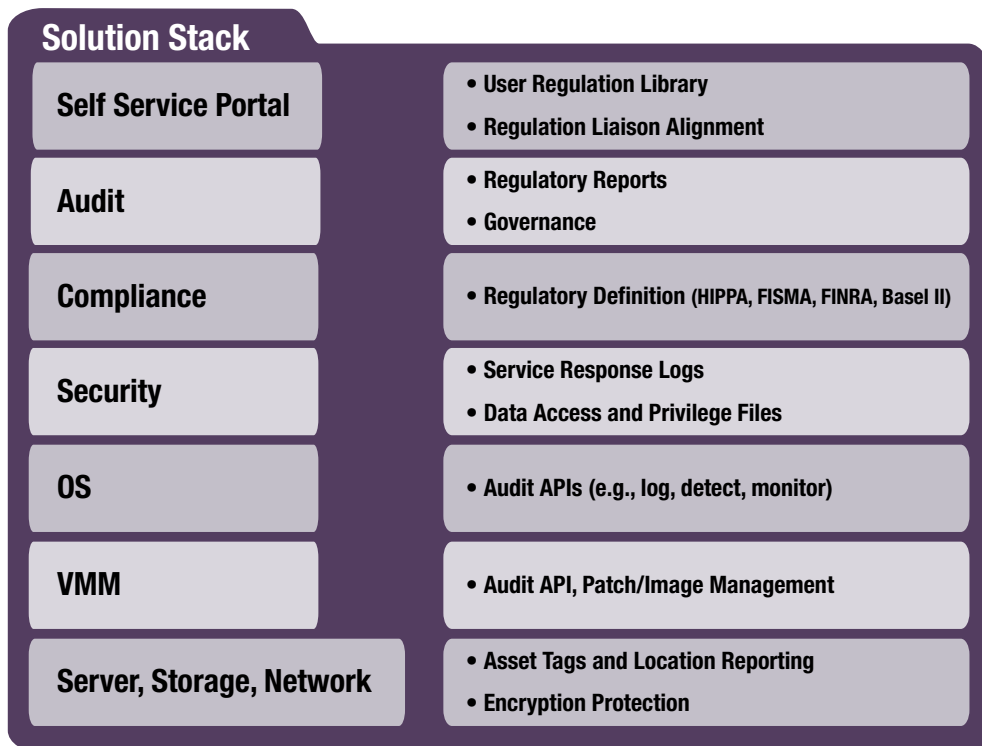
Solution Stack

Self Service Portal
• User Regulation Library
• Regulation Liaison Alignment

Audit
• Regulatory Reports
• Governance

Compliance
• Regulatory Definition (HIPPA, FISMA, FINRA, Basel II)

Security
• Service Response Logs
• Data Access and Privilege Files

OS
• Audit APIs (e.g., log, detect, monitor)

VMM
• Audit API, Patch/Image Management

Server, Storage, Network
• Asset Tags and Location Reporting
• Encryption Protection